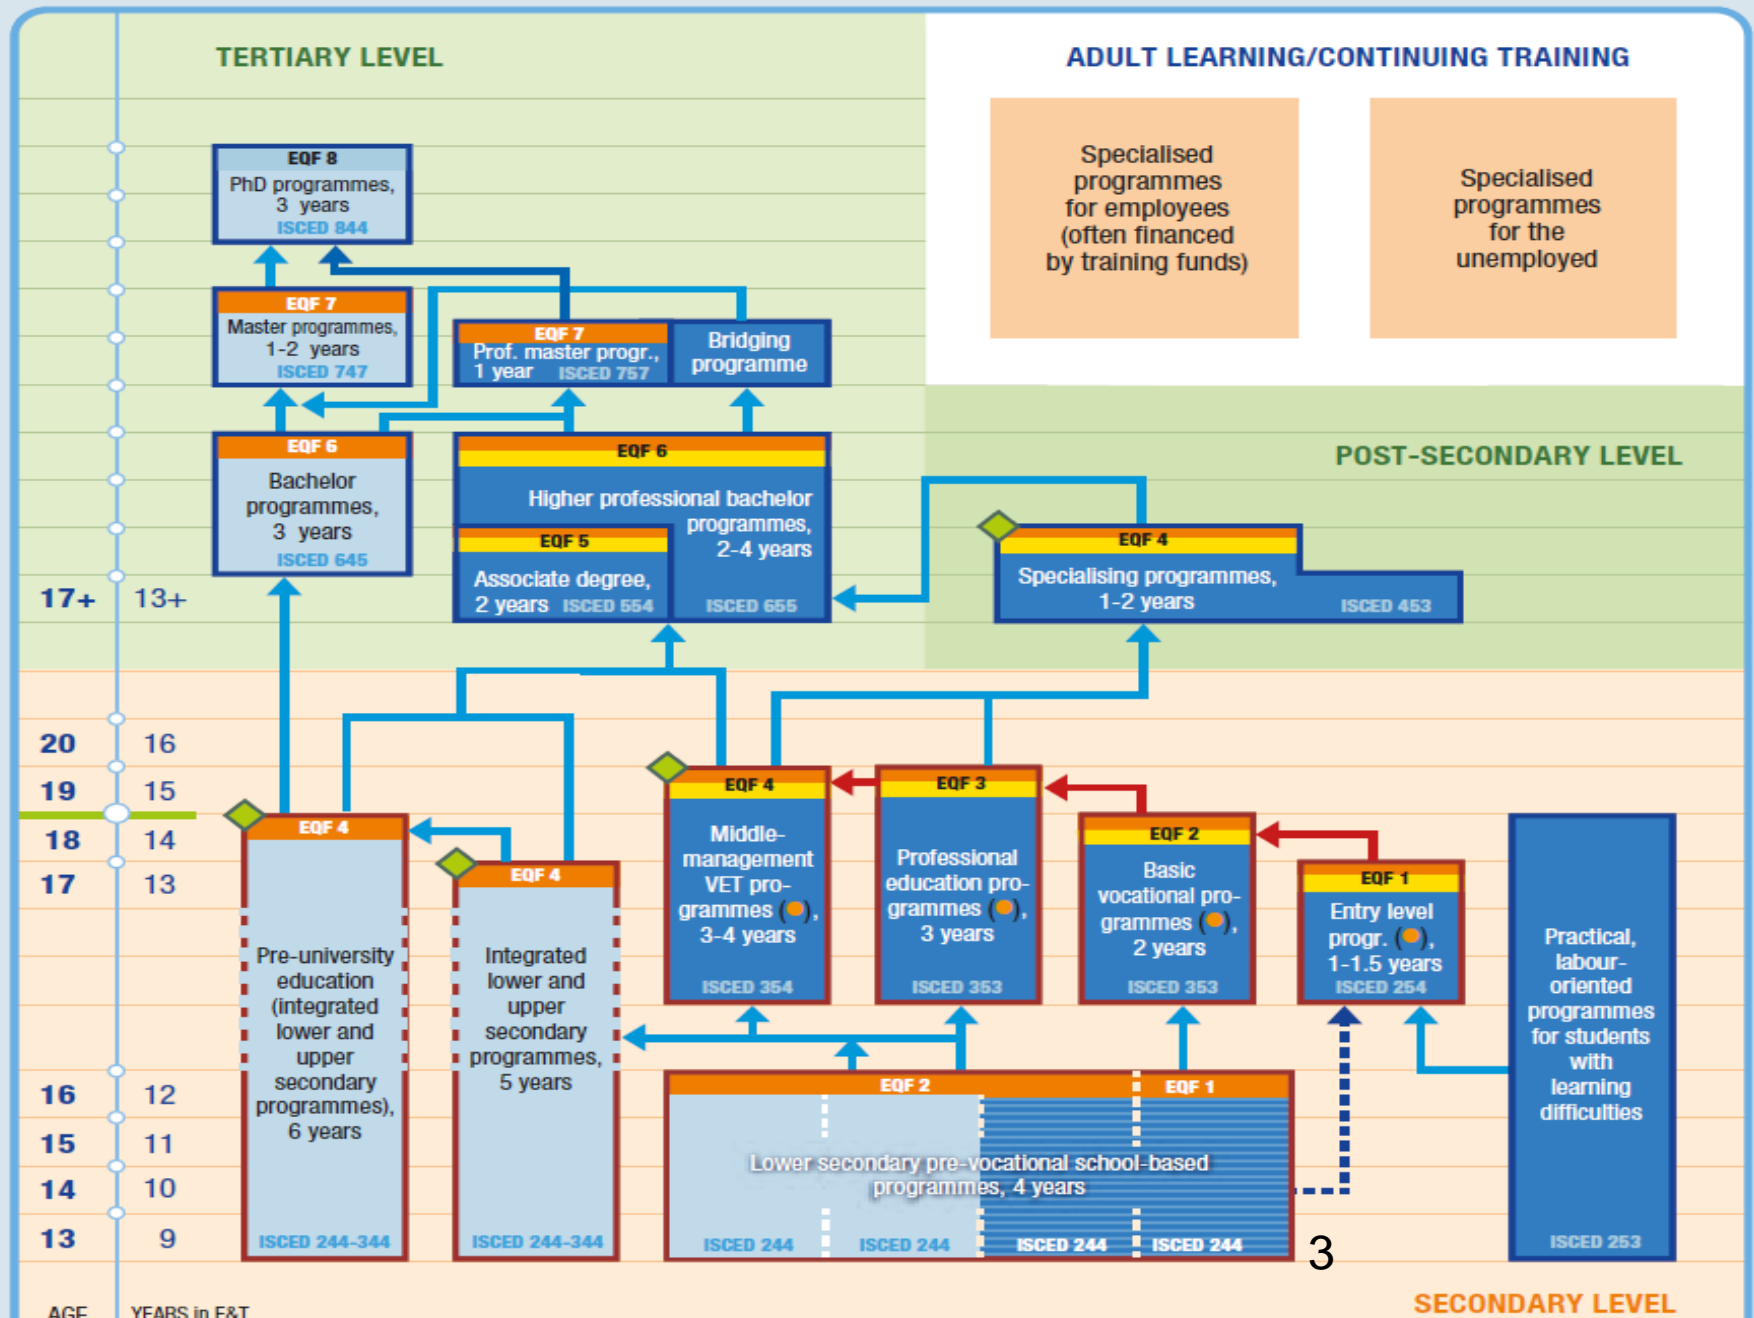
TERTIARY LEVEL

ADULT LEARNING/CONTINUING TRAINING

Specialised programmes for employees (often financed by training funds)

Specialised programmes for the unemployed

EQF 8
PhD programmes, 3 years
ISCED 844

EQF 7
Master programmes, 1-2 years
ISCED 747

EQF 7
Prof. master progr., 1 year ISCED 757

Bridging programme

EQF 6
Bachelor programmes, 3 years
ISCED 645

EQF 6
Higher professional bachelor programmes, 2-4 years
ISCED 655

EQF 5
Associate degree, 2 years ISCED 554

POST-SECONDARY LEVEL

EQF 4
Specialising programmes, 1-2 years
ISCED 453

17+ 13+

20 16
19 15
18 14
17 13

EQF 4
Pre-university education (integrated lower and upper secondary programmes), 6 years
ISCED 244-344

EQF 4
Integrated lower and upper secondary programmes, 5 years
ISCED 244-344

EQF 4
Middle-management VET programmes ( ), 3-4 years
ISCED 354

EQF 3
Professional education programmes ( ), 3 years
ISCED 353

EQF 2
Basic vocational programmes ( ), 2 years
ISCED 353

EQF 1
Entry level progr. ( ), 1-1.5 years
ISCED 254

Practical, labour-oriented programmes for students with learning difficulties
ISCED 253

16 12
15 11
14 10
13 9

EQF 2
EQF 1
Lower secondary pre-vocational school-based programmes, 4 years
ISCED 244 ISCED 244 ISCED 244 ISCED 244

3

AGE YEARS in E&T

SECONDARY LEVEL